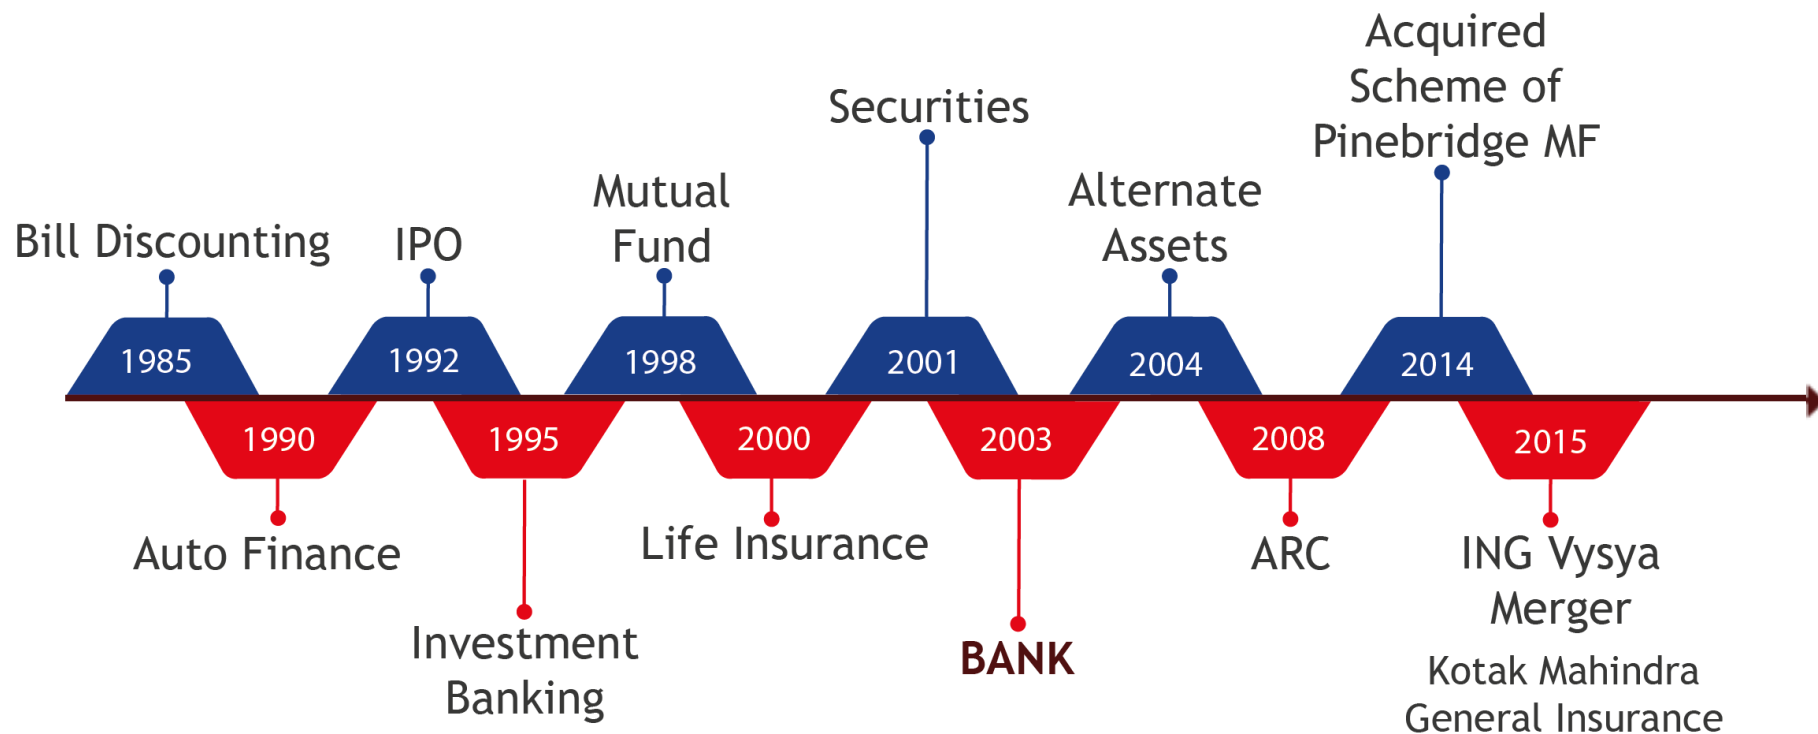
Bill Discounting
1985
1990
Auto Finance

IPO
1992
1995
Investment Banking

Mutual Fund
1998
2000
Life Insurance

Securities
2001
2003
BANK

Alternate Assets
2004
2008
ARC

Acquired Scheme of Pinebridge MF
2014
2015
ING Vysya Merger
Kotak Mahindra General Insurance